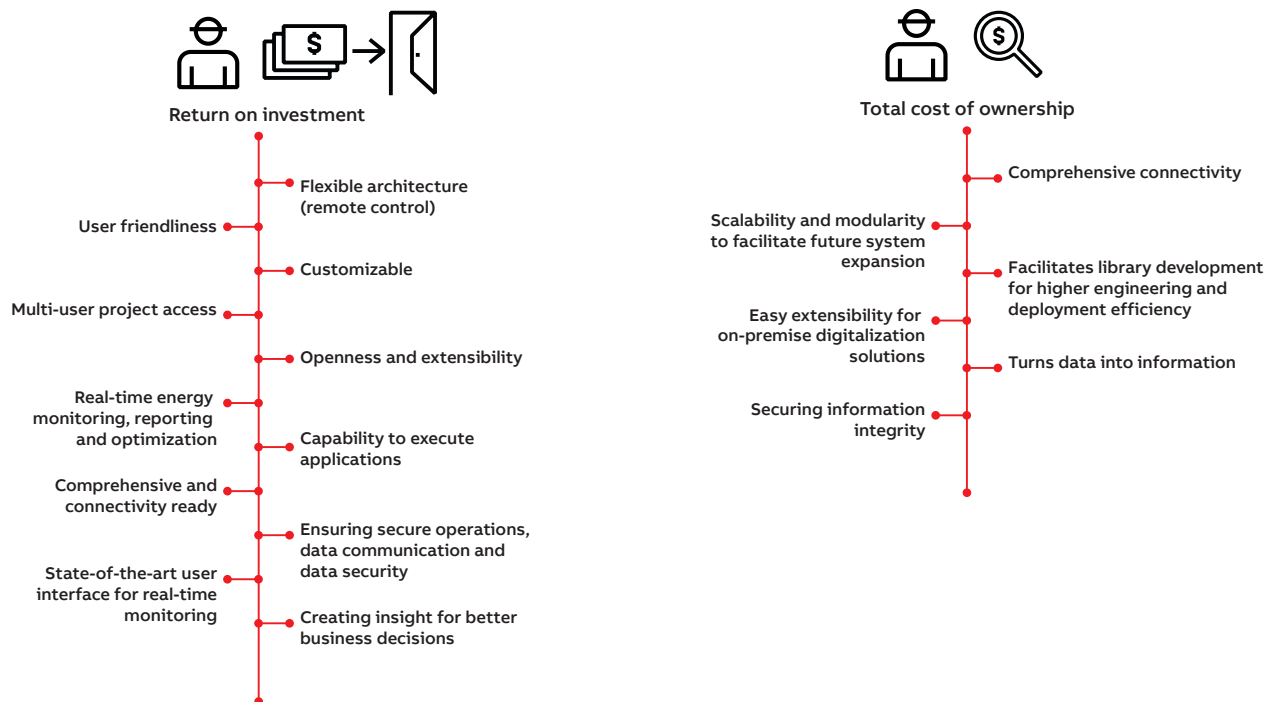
Return on investment

Flexible architecture (remote control)

User friendliness

Customizable

Multi-user project access

Openness and extensibility

Real-time energy monitoring, reporting and optimization

Capability to execute applications

Comprehensive and connectivity ready

Ensuring secure operations, data communication and data security

State-of-the-art user interface for real-time monitoring

Creating insight for better business decisions

Total cost of ownership

Comprehensive connectivity

Scalability and modularity to facilitate future system expansion

Facilitates library development for higher engineering and deployment efficiency

Easy extensibility for on-premise digitalization solutions

Turns data into information

Securing information integrity